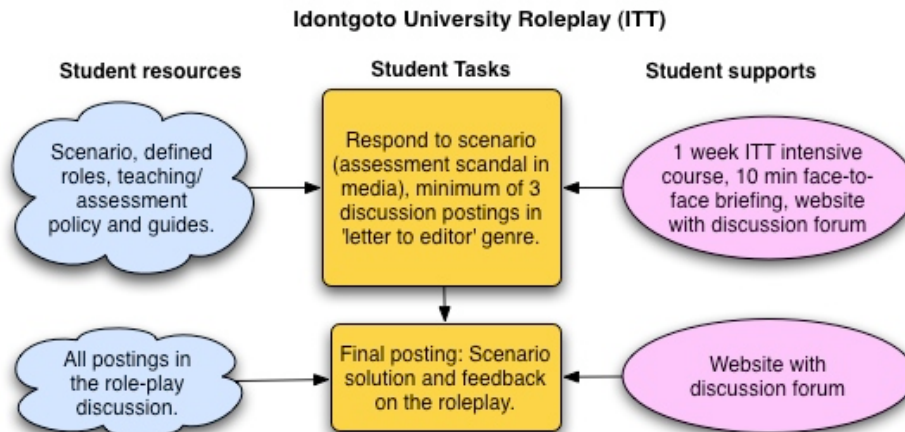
Idontgoto University Roleplay (ITT)

Student resources

Student Tasks

Student supports

Scenario, defined roles, teaching/ assessment policy and guides.

Respond to scenario (assessment scandal in media), minimum of 3 discussion postings in 'letter to editor' genre.

1 week ITT intensive course, 10 min face-to-face briefing, website with discussion forum

All postings in the role-play discussion.

Final posting: Scenario solution and feedback on the roleplay.

Website with discussion forum